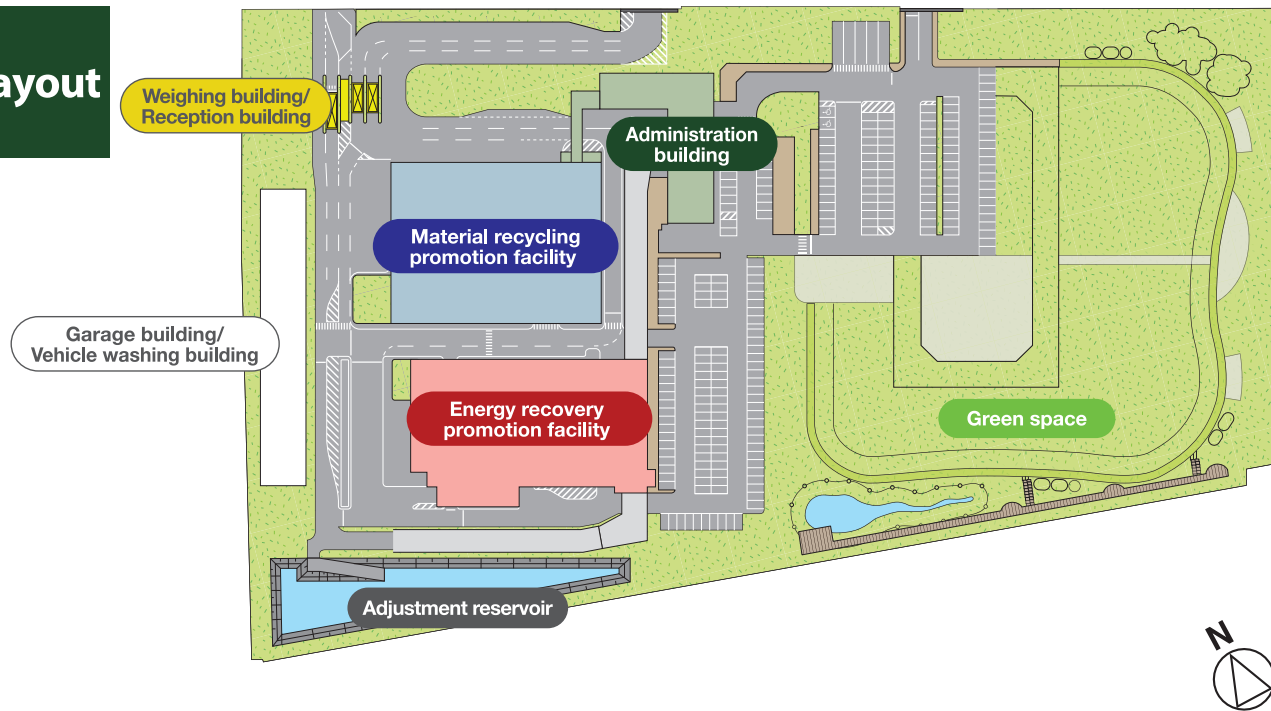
ayout

Weighing building/ Reception building

Administration building

Material recycling promotion facility

Garage building/ Vehicle washing building

Energy recovery promotion facility

Green space

Adjustment reservoir

N